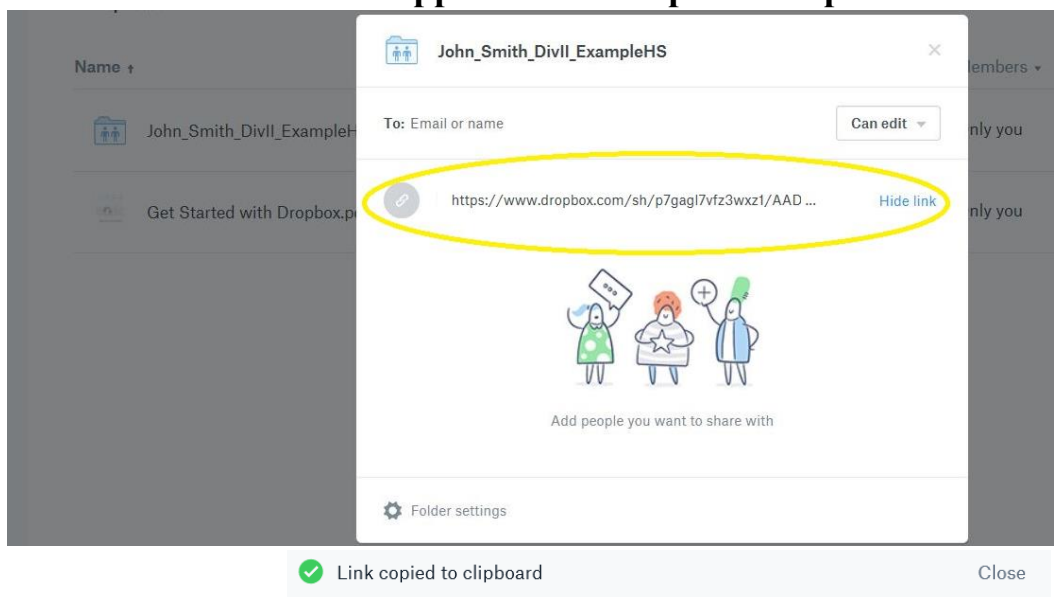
Name ↑

John_Smith_DivII_ExampleH

Get Started with Dropbox.p

lembers ▾

nly you

nly you

John_Smith_DivII_ExampleHS

×

To: Email or name

Can edit ▾

https://www.dropbox.com/sh/p7gagl7vfz3wxz1/AAD ...

Hide link

Add people you want to share with

Folder settings

Link copied to clipboard

Close